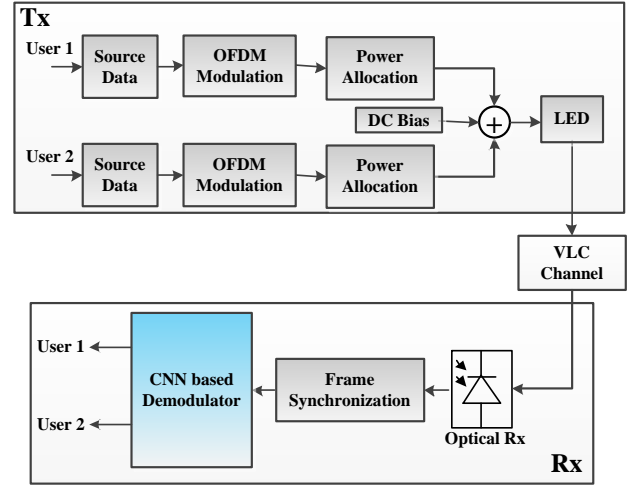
Tx

User 1

Source Data

OFDM Modulation

Power Allocation

DC Bias

$+$

LED

User 2

Source Data

OFDM Modulation

Power Allocation

VLC Channel

User 1

User 2

CNN based Demodulator

Frame Synchronization

Optical Rx

Rx